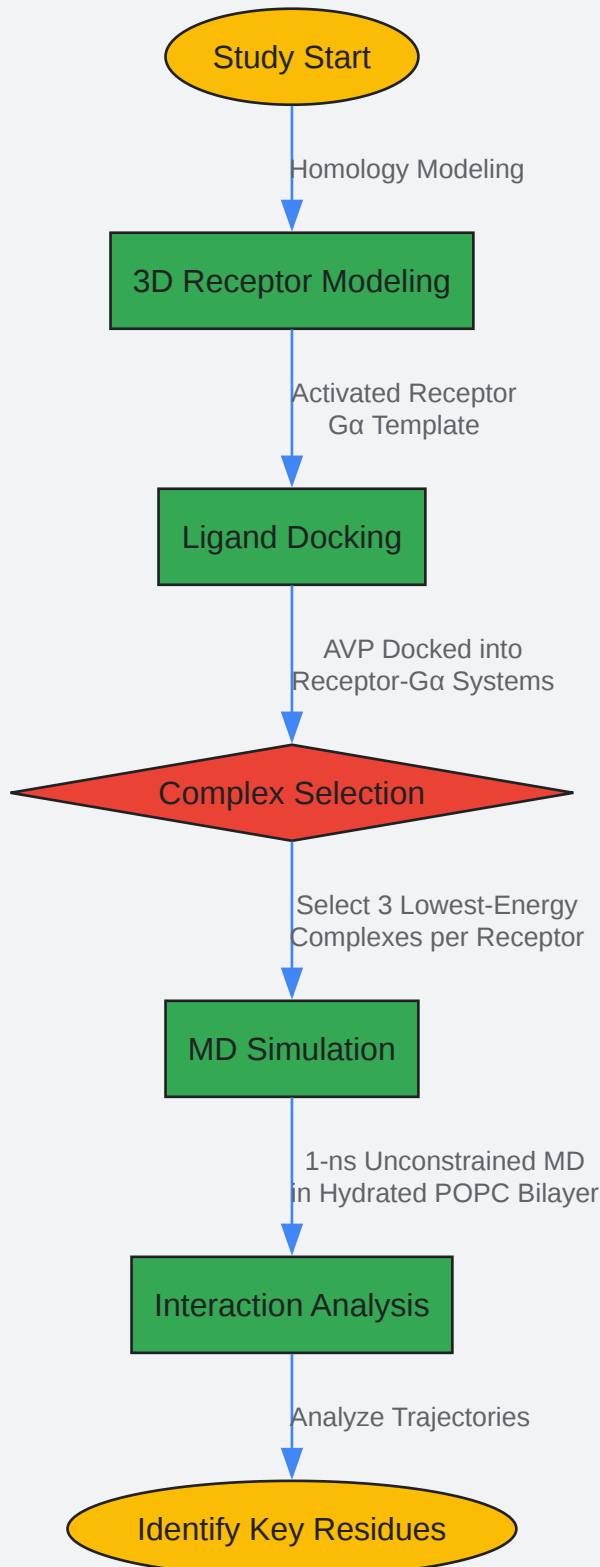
Study Start

Homology Modeling

3D Receptor Modeling

Activated Receptor Gα Template

Ligand Docking

AVP Docked into Receptor-Gα Systems

Complex Selection

Select 3 Lowest-Energy Complexes per Receptor

MD Simulation

1-ns Unconstrained MD in Hydrated POPC Bilayer

Interaction Analysis

Analyze Trajectories

Identify Key Residues